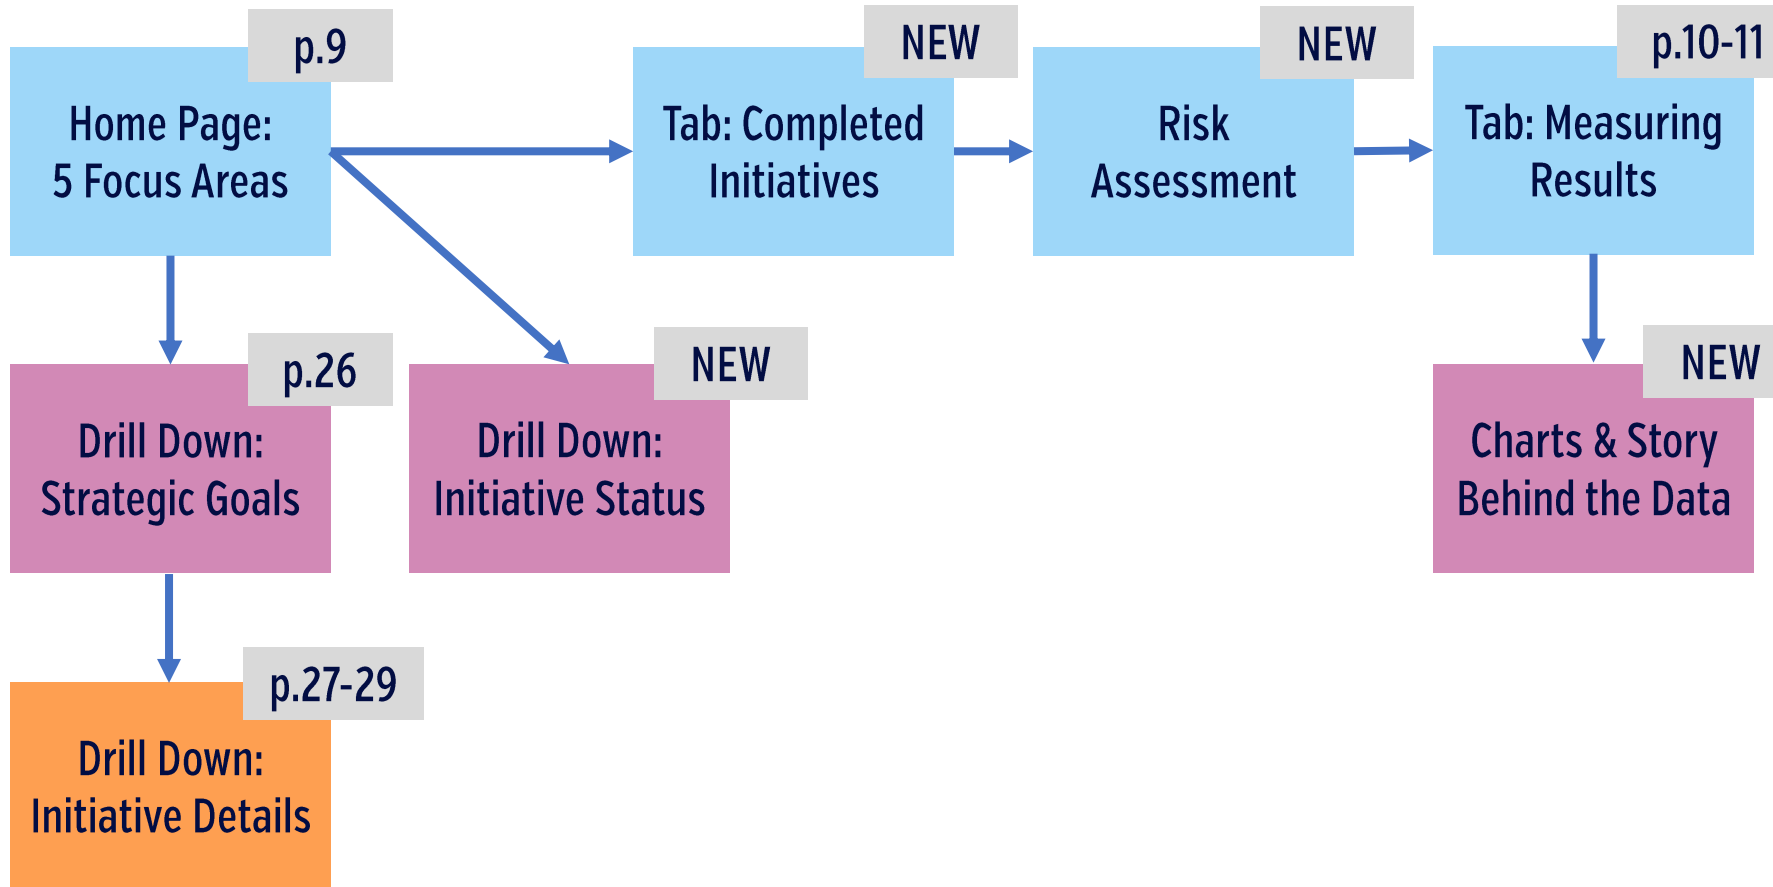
p.9
Home Page:
5 Focus Areas

NEW
Tab: Completed Initiatives

NEW
Risk Assessment

p.10-11
Tab: Measuring Results

p.26
Drill Down:
Strategic Goals

NEW
Drill Down:
Initiative Status

NEW
Charts & Story Behind the Data

p.27-29
Drill Down:
Initiative Details